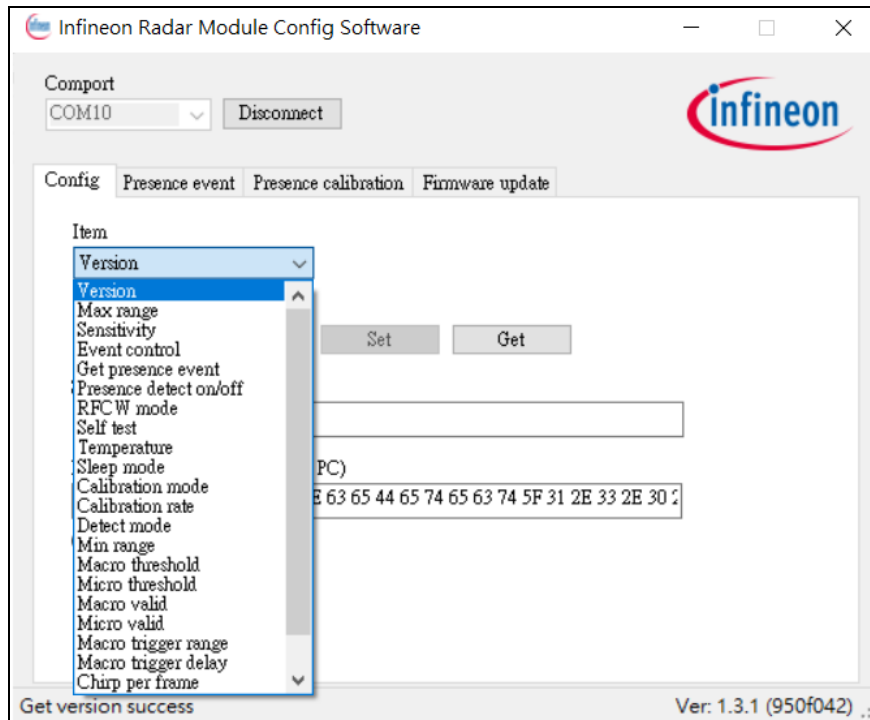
Infineon Radar Module Config Software

Comport
COM10
Disconnect

infineon

Config
Presence event
Presence calibration
Firmware update

Item
Version

Version
Max range
Sensitivity
Event control
Get presence event
Presence detect on/off
RFC W mode
Self test
Temperature
Sleep mode
Calibration mode
Calibration rate
Detect mode
Min range
Macro threshold
Micro threshold
Macro valid
Micro valid
Macro trigger range
Macro trigger delay
Chirp per frame

Set
Get

PC)
E 63 65 44 65 74 65 63 74 5F 31 2E 33 2E 30 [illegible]

Get version success
Ver: 1.3.1 (950f042)